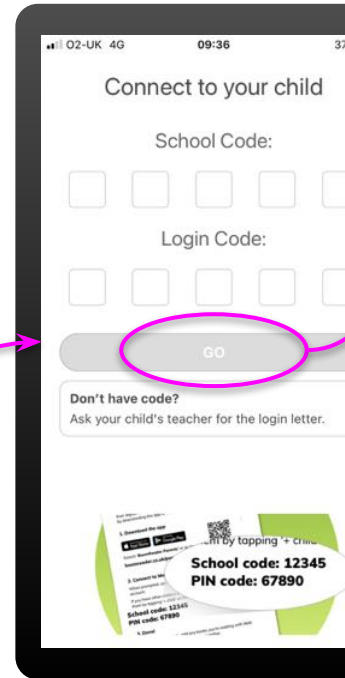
O2-UK 4G 09:36 37

Connect to your child

School Code:

Login Code:

GO

Don't have code?
Ask your child's teacher for the login letter.

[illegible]
1. Download the app
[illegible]
2. Connect to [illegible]
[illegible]
School code: 12345
PIN code: 67890
3. Done! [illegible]

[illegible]nt by tapping '+ chil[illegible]
School code: 12345
PIN code: 67890